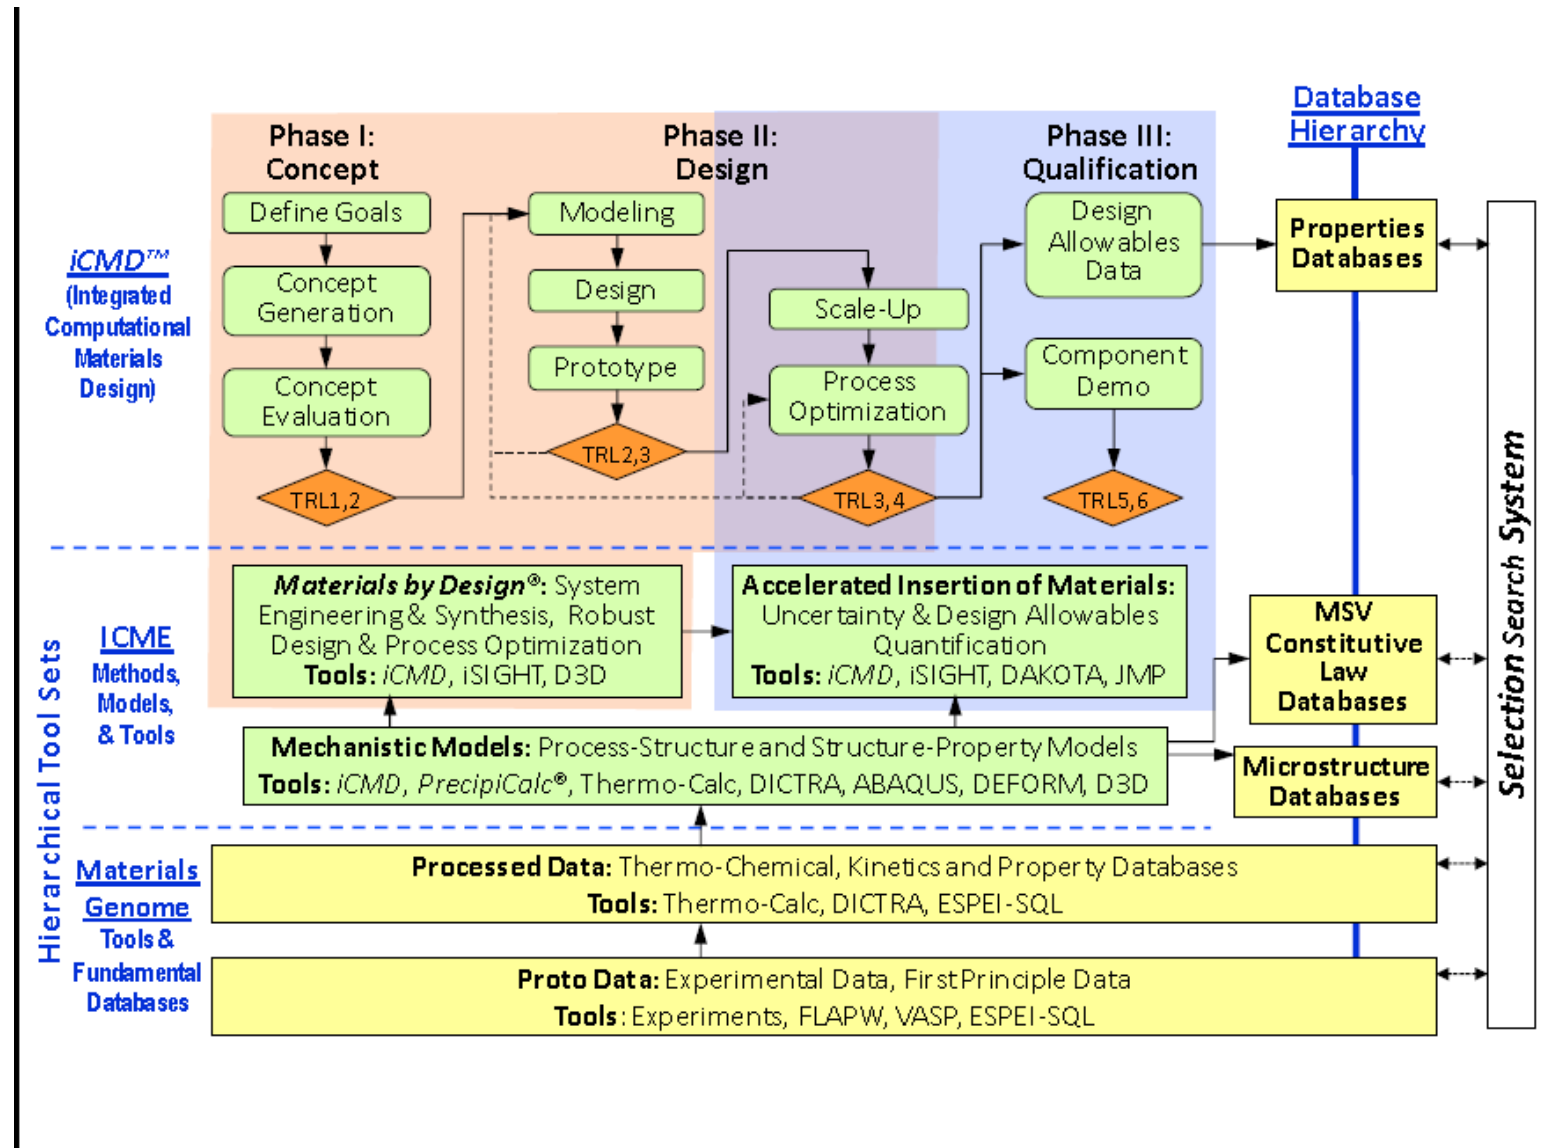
Database Hierarchy

Phase I: Concept

Phase II: Design

Phase III: Qualification

Define Goals

Concept Generation

Concept Evaluation

TRL1,2

Modeling

Design

Prototype

TRL2,3

Scale-Up

Process Optimization

TRL3,4

Design Allowables Data

Component Demo

TRL5,6

Properties Databases

iCMD™ (Integrated Computational Materials Design)

Selection Search System

Hierarchical Tool Sets

ICME Methods, Models, & Tools

*Materials by Design*®: System Engineering & Synthesis, Robust Design & Process Optimization
**Tools:** *iCMD*, iSIGHT, D3D

**Accelerated Insertion of Materials:** Uncertainty & Design Allowables Quantification
**Tools:** *iCMD*, iSIGHT, DAKOTA, JMP

MSV Constitutive Law Databases

**Mechanistic Models:** Process-Structure and Structure-Property Models
**Tools:** *iCMD*, *PrecipiCalc*®, Thermo-Calc, DICTRA, ABAQUS, DEFORM, D3D

Microstructure Databases

Materials Genome Tools & Fundamental Databases

**Processed Data:** Thermo-Chemical, Kinetics and Property Databases
**Tools:** Thermo-Calc, DICTRA, ESPEI-SQL

**Proto Data:** Experimental Data, First Principle Data
**Tools**: Experiments, FLAPW, VASP, ESPEI-SQL